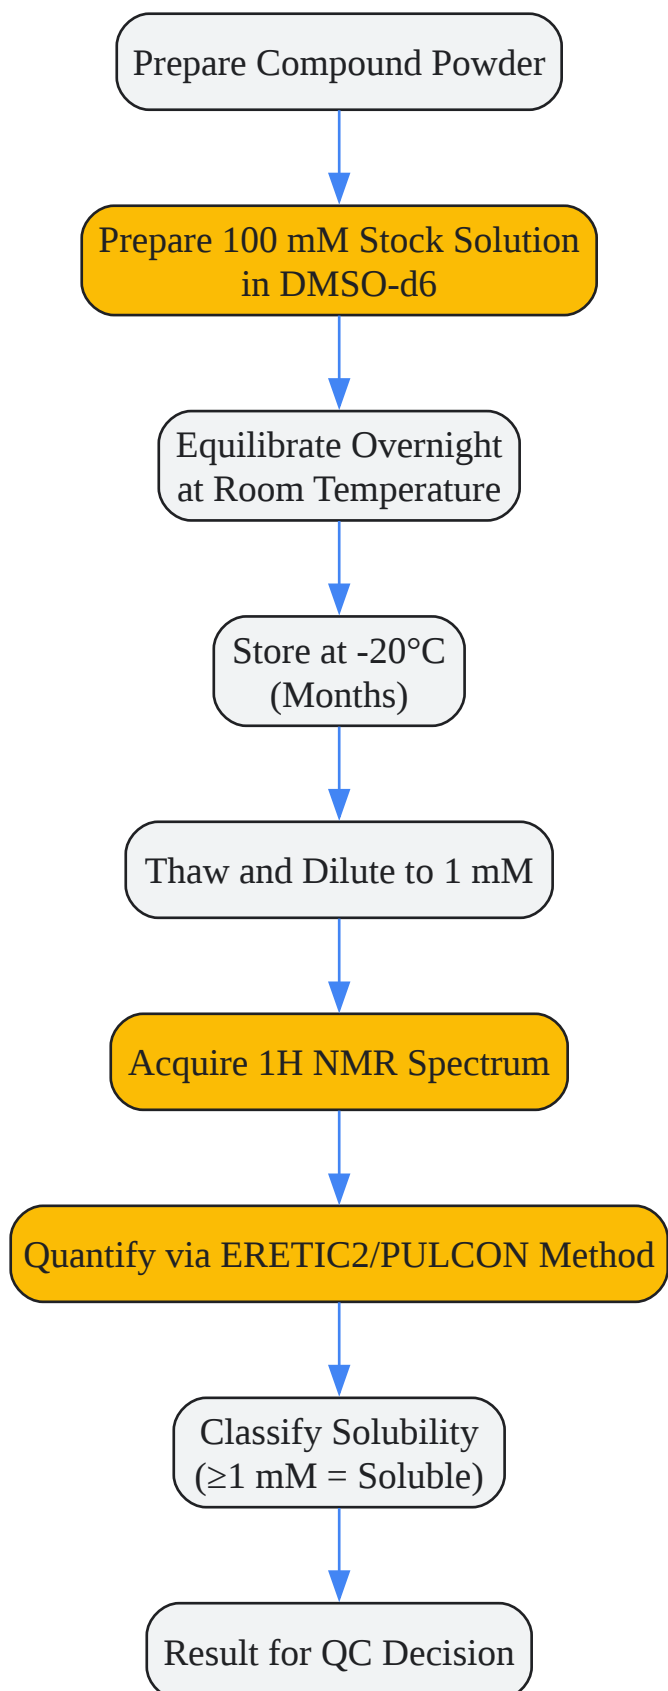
Prepare Compound Powder

Prepare 100 mM Stock Solution in DMSO-d6

Equilibrate Overnight at Room Temperature

Store at -20°C (Months)

Thaw and Dilute to 1 mM

Acquire 1H NMR Spectrum

Quantify via ERETIC2/PULCON Method

Classify Solubility (≥1 mM = Soluble)

Result for QC Decision